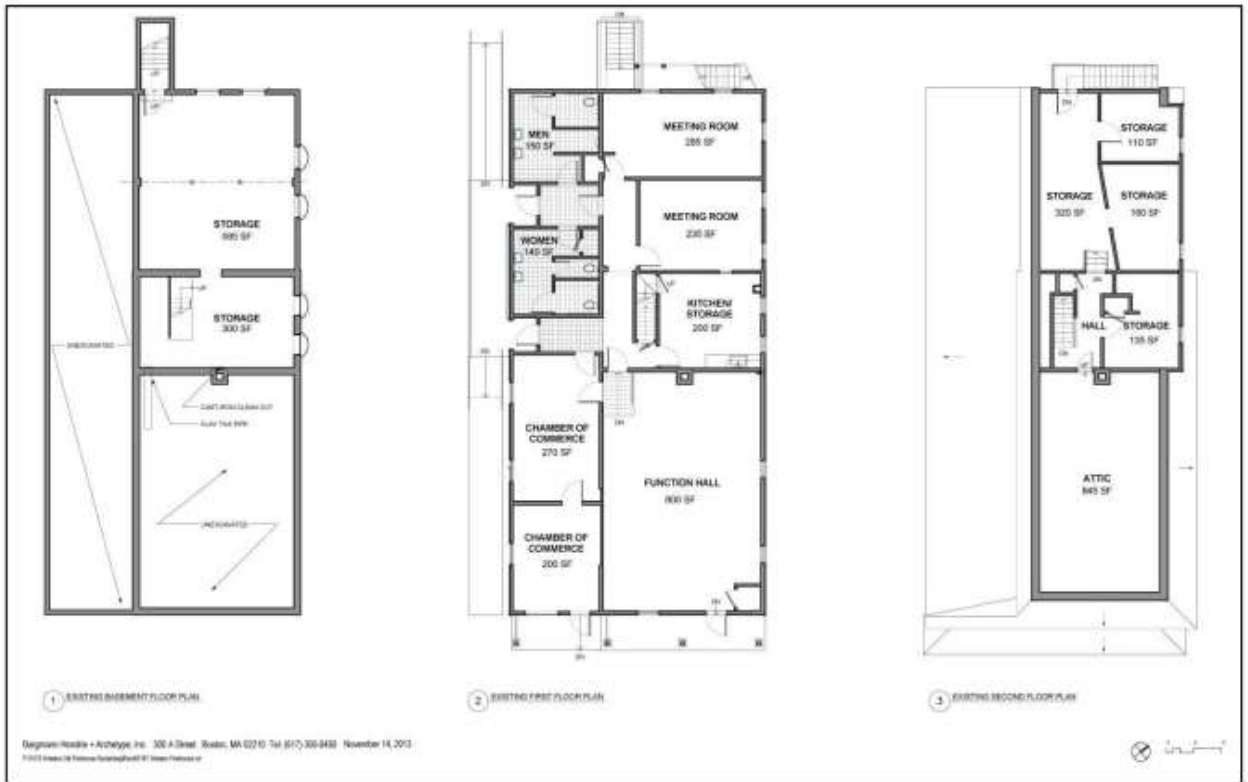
STORAGE
595 SF

STORAGE
300 SF

UNEXCAVATED

CAST IRON CLEAN OUT

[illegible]

UNEXCAVATED

1 EXISTING BASEMENT FLOOR PLAN

MEN
150 SF

MEETING ROOM
285 SF

MEETING ROOM
230 SF

WOMEN
140 SF

KITCHEN/
STORAGE
200 SF

CHAMBER OF
COMMERCE
270 SF

FUNCTION HALL
800 SF

CHAMBER OF
COMMERCE
200 SF

2 EXISTING FIRST FLOOR PLAN

STORAGE
110 SF

STORAGE
320 SF

STORAGE
160 SF

HALL

STORAGE
135 SF

ATTIC
845 SF

3 EXISTING SECOND FLOOR PLAN

Bargmann Hendrie + Archetype, Inc. 300 A Street Boston, MA 02210 Tel: (617) 350-0450 November 14, 2013
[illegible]